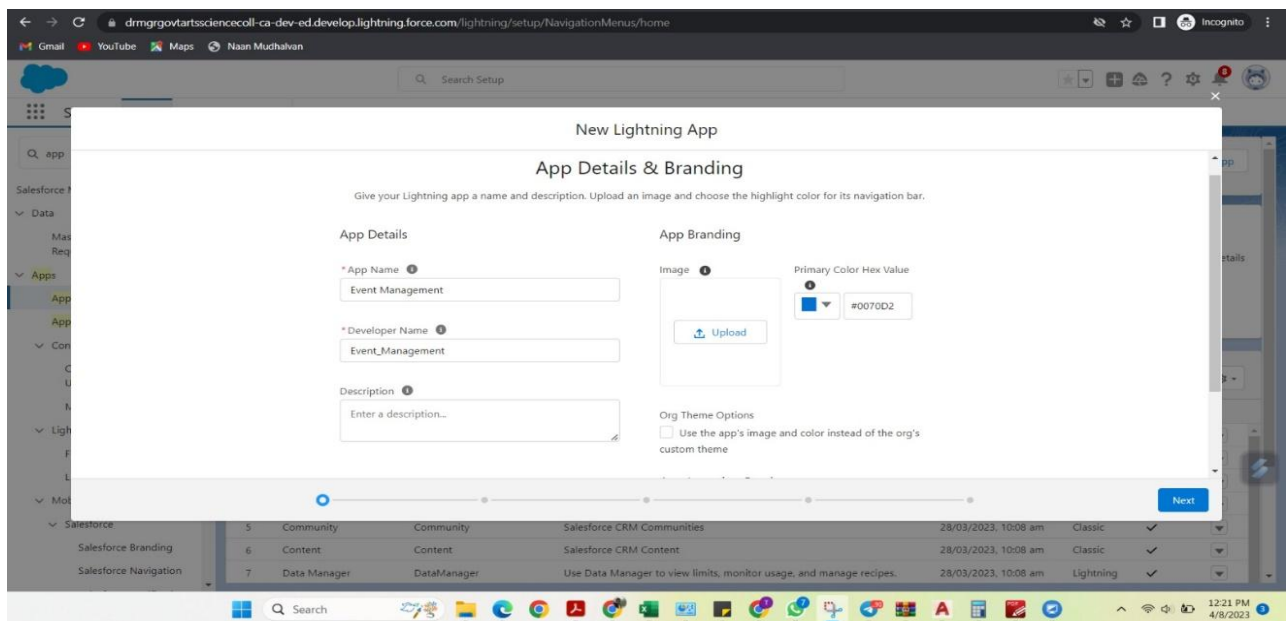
drmgrgovtartssciencecoll-ca-dev-ed.develop.lightning.force.com/lightning/setup/NavigationMenus/home

Incognito

Gmail YouTube Maps Naan Mudhalvan

Search Setup

New Lightning App

App Details & Branding

Give your Lightning app a name and description. Upload an image and choose the highlight color for its navigation bar.

App Details

* App Name
Event Management

* Developer Name
Event_Management

Description
Enter a description...

App Branding

Image

Upload

Primary Color Hex Value
#0070D2

Org Theme Options
Use the app's image and color instead of the org's custom theme

Next

Q app

Salesforce

Data

Apps

App

App

Salesforce

Salesforce Branding

Salesforce Navigation

| 5 | Community | Community | Salesforce CRM Communities | 28/03/2023, 10:08 am | Classic | ✓ |
|---|---|---|---|---|---|---|
| 6 | Content | Content | Salesforce CRM Content | 28/03/2023, 10:08 am | Classic | ✓ |
| 7 | Data Manager | DataManager | Use Data Manager to view limits, monitor usage, and manage recipes. | 28/03/2023, 10:08 am | Lightning | ✓ |

Search

12:21 PM
4/8/2023